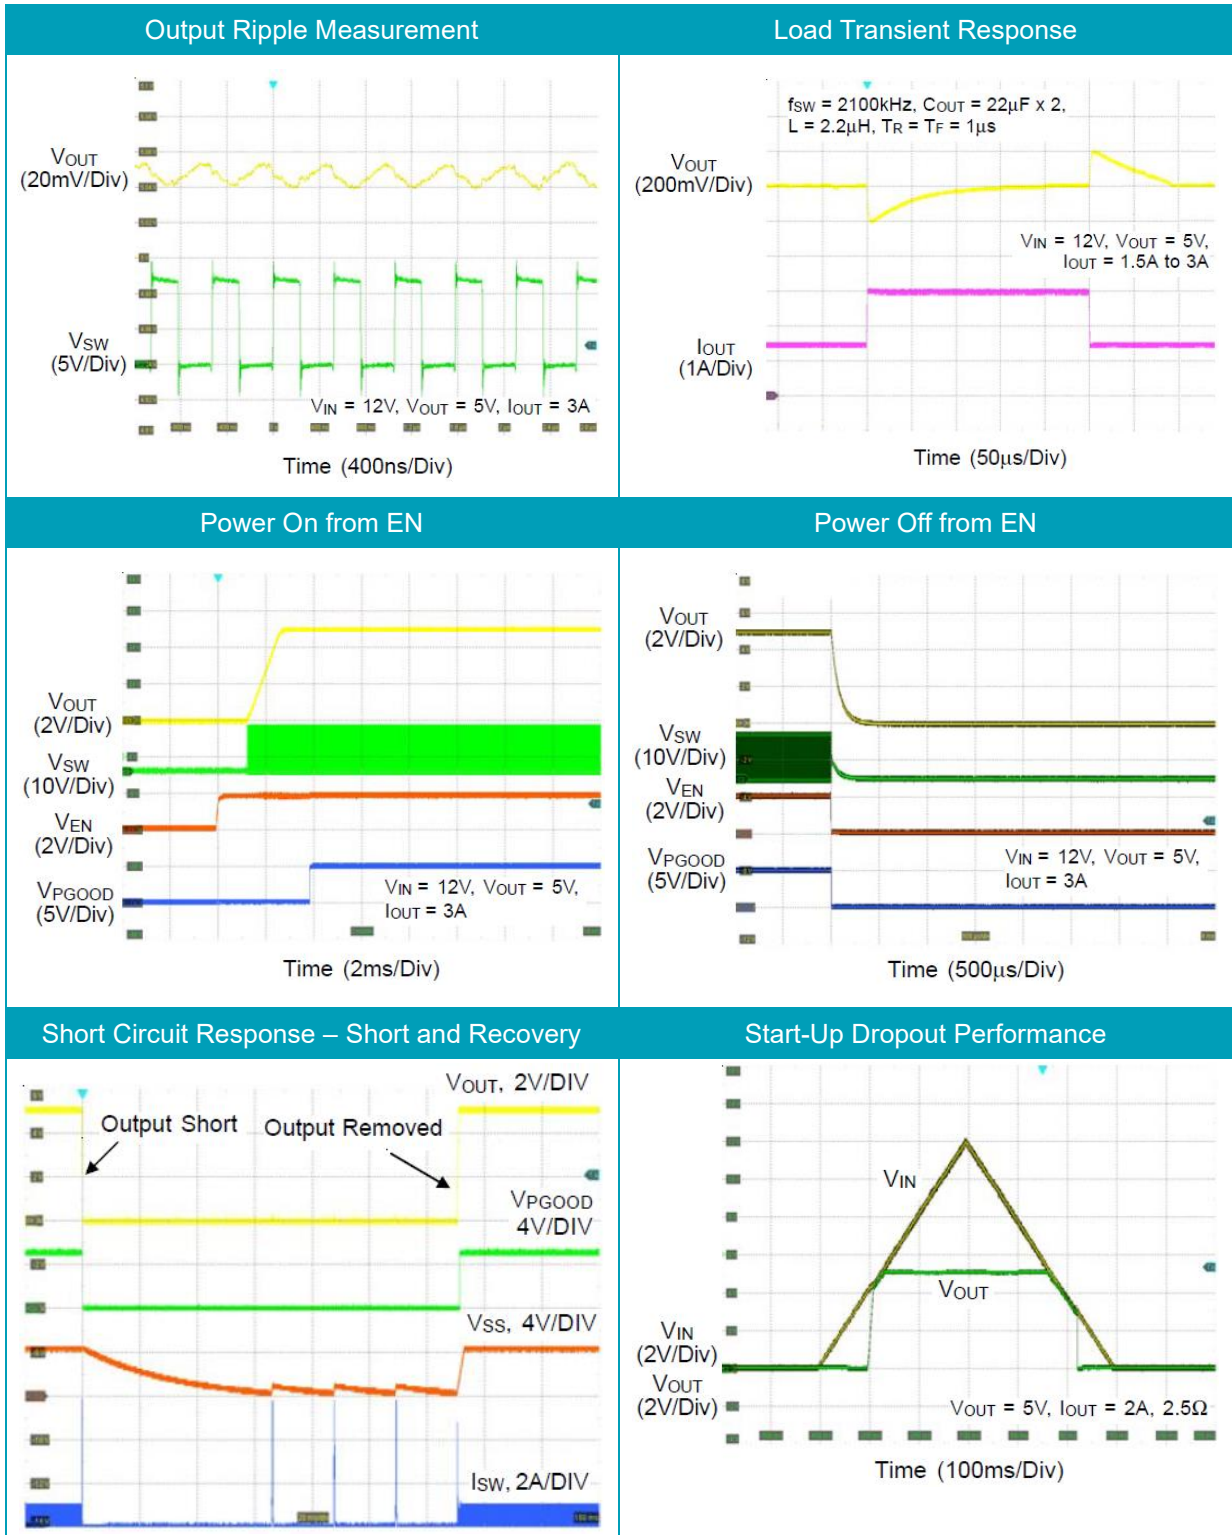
Output Ripple Measurement

$V_{OUT}$ (20mV/Div)

$V_{SW}$ (5V/Div)

$V_{IN}$ = 12V, $V_{OUT}$ = 5V, $I_{OUT}$ = 3A

Time (400ns/Div)

Load Transient Response

$f_{SW}$ = 2100kHz, $C_{OUT}$ = 22µF x 2, L = 2.2µH, $T_R$ = $T_F$ = 1µs

$V_{OUT}$ (200mV/Div)

$V_{IN}$ = 12V, $V_{OUT}$ = 5V, $I_{OUT}$ = 1.5A to 3A

$I_{OUT}$ (1A/Div)

Time (50µs/Div)

Power On from EN

$V_{OUT}$ (2V/Div)

$V_{SW}$ (10V/Div)

$V_{EN}$ (2V/Div)

$V_{PGOOD}$ (5V/Div)

$V_{IN}$ = 12V, $V_{OUT}$ = 5V, $I_{OUT}$ = 3A

Time (2ms/Div)

Power Off from EN

$V_{OUT}$ (2V/Div)

$V_{SW}$ (10V/Div)

$V_{EN}$ (2V/Div)

$V_{PGOOD}$ (5V/Div)

$V_{IN}$ = 12V, $V_{OUT}$ = 5V, $I_{OUT}$ = 3A

Time (500µs/Div)

Short Circuit Response – Short and Recovery

$V_{OUT}$, 2V/DIV

Output Short

Output Removed

$V_{PGOOD}$ 4V/DIV

$V_{SS}$, 4V/DIV

$I_{SW}$, 2A/DIV

Start-Up Dropout Performance

$V_{IN}$

$V_{OUT}$

$V_{IN}$ (2V/Div)

$V_{OUT}$ (2V/Div)

$V_{OUT}$ = 5V, $I_{OUT}$ = 2A, 2.5Ω

Time (100ms/Div)